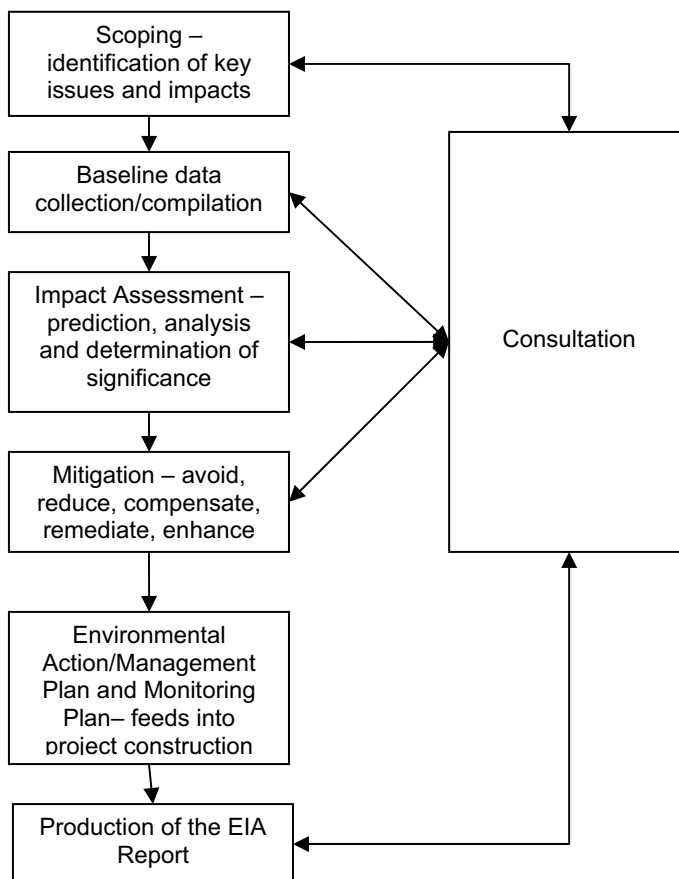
Scoping – identification of key issues and impacts

Baseline data collection/compilation

Impact Assessment – prediction, analysis and determination of significance

Mitigation – avoid, reduce, compensate, remediate, enhance

Environmental Action/Management Plan and Monitoring Plan– feeds into project construction

Production of the EIA Report

Consultation